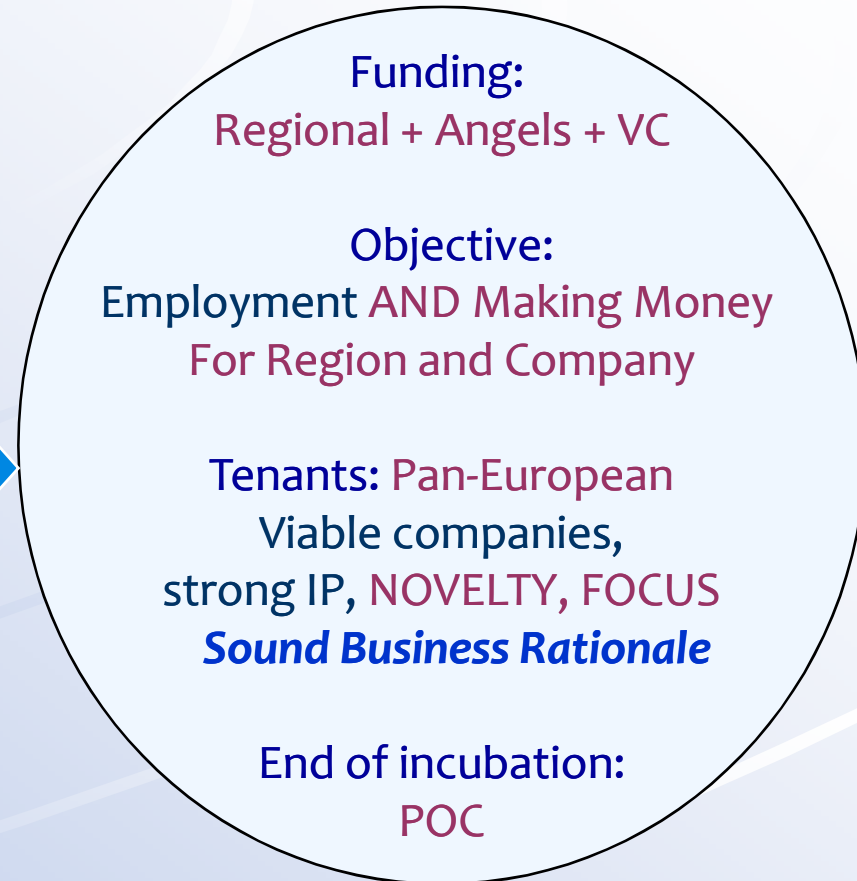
Funding:
Regional + Angels + VC

Objective:
Employment AND Making Money For Region and Company

Tenants: Pan-European
Viable companies,
strong IP, NOVELTY, FOCUS
*Sound Business Rationale*

End of incubation:
POC